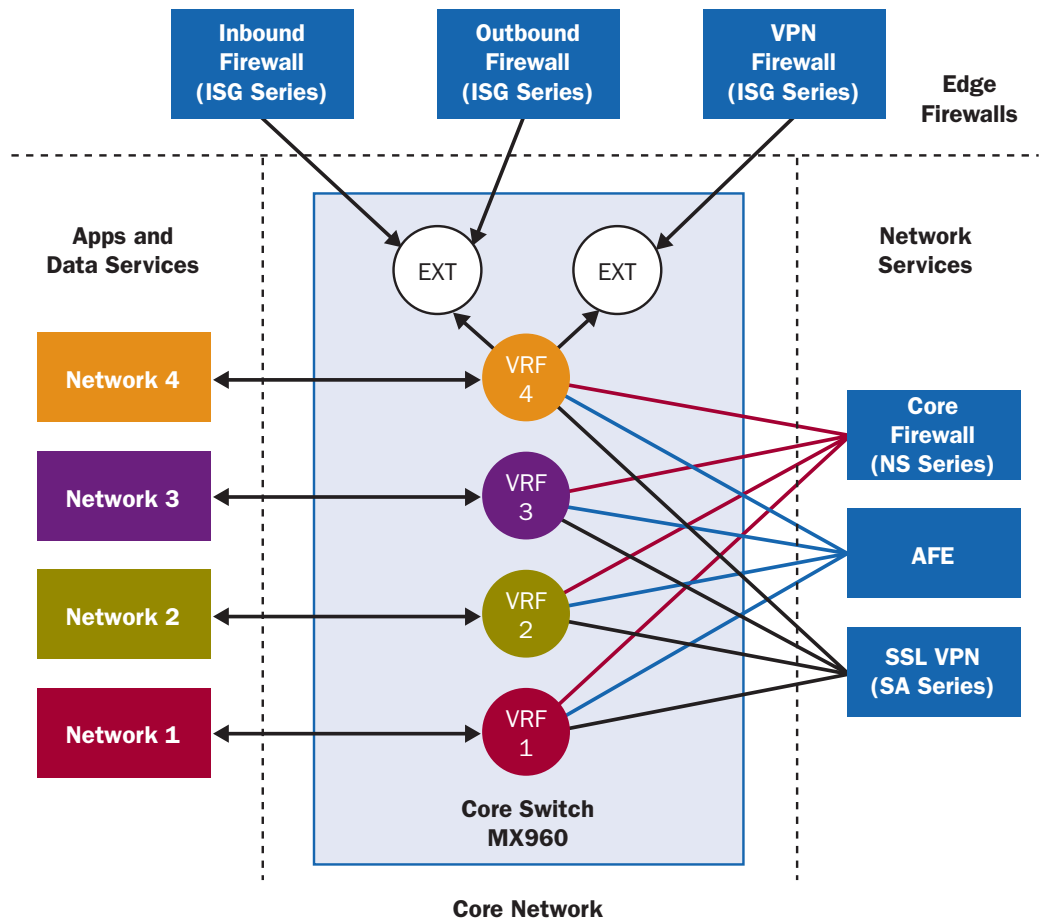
Inbound Firewall (ISG Series)

Outbound Firewall (ISG Series)

VPN Firewall (ISG Series)

Edge Firewalls

Apps and Data Services

Network Services

EXT

EXT

Network 4

VRF 4

Network 3

VRF 3

Network 2

VRF 2

Network 1

VRF 1

Core Firewall (NS Series)

AFE

SSL VPN (SA Series)

Core Switch MX960

Core Network